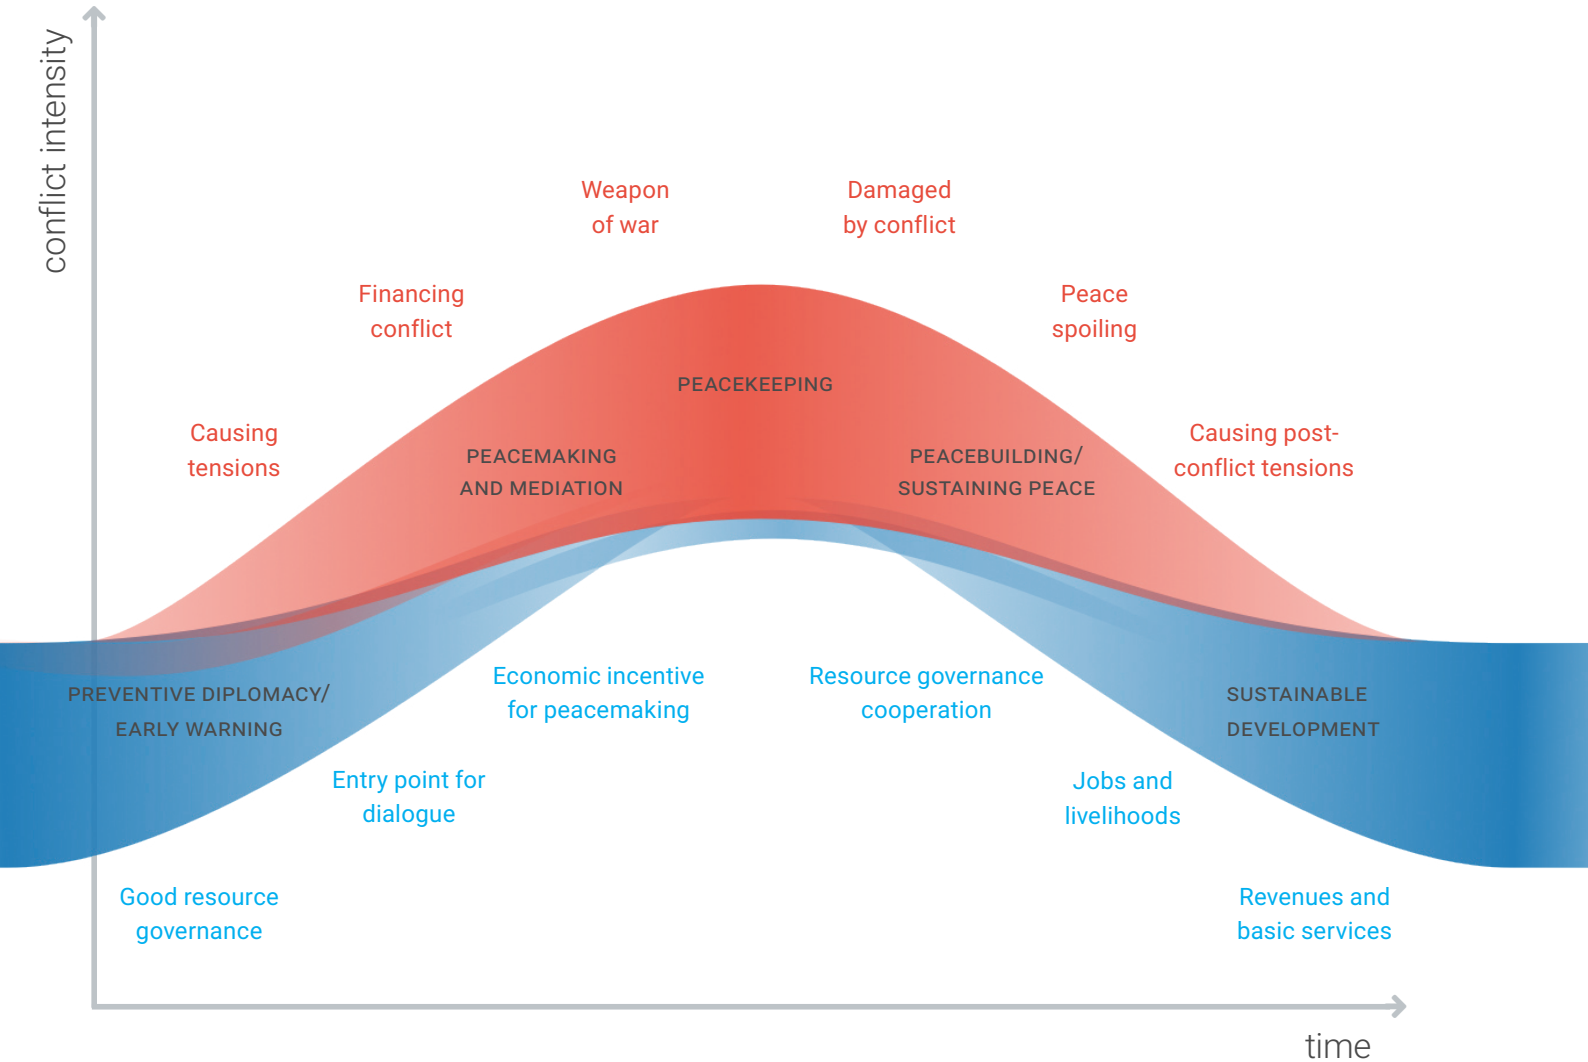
conflict intensity

Weapon of war

Damaged by conflict

Financing conflict

Peace spoiling

PEACEKEEPING

Causing tensions

PEACEMAKING AND MEDIATION

PEACEBUILDING/ SUSTAINING PEACE

Causing post-conflict tensions

PREVENTIVE DIPLOMACY/ EARLY WARNING

Economic incentive for peacemaking

Resource governance cooperation

SUSTAINABLE DEVELOPMENT

Entry point for dialogue

Jobs and livelihoods

Good resource governance

Revenues and basic services

time